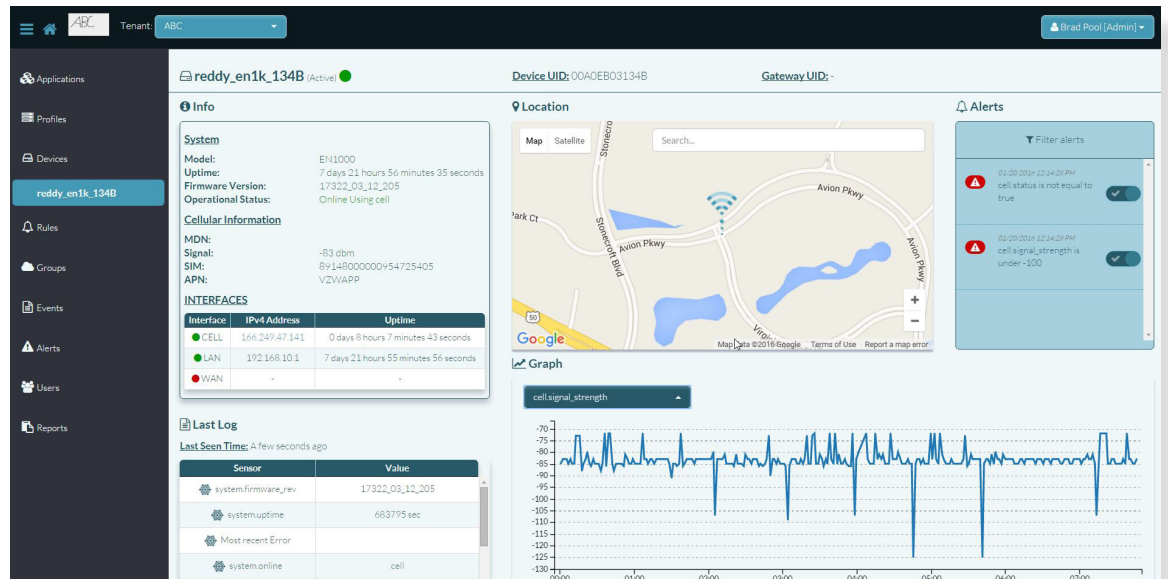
ABC Tenant: ABC

Brad Pool [Admin]

Applications
Profiles
Devices
reddy_en1k_134B
Rules
Groups
Events
Alerts
Users
Reports

reddy_en1k_134B (Active)

Device UID: 00A0EB03134B

Gateway UID: -

Info

System
Model: EN1000
Uptime: 7 days 21 hours 56 minutes 35 seconds
Firmware Version: 17322_03_12_205
Operational Status: Online Using cell

Cellular Information
MDN:
Signal: -83 dbm
SIM: 89148000000954725405
APN: VZWAPP

INTERFACES

| Interface | IPv4 Address | Uptime |
|---|---|---|
| CELL | 166.249.47.141 | 0 days 8 hours 7 minutes 43 seconds |
| LAN | 192.168.10.1 | 7 days 21 hours 55 minutes 56 seconds |
| WAN | - | - |

Location

Map Satellite

Search...

Stonecroft Blvd
Avion Pkwy
Park Ct
Avion Pkwy
Avion Pkwy
50
Virginia
Google
Map data ©2016 Google Terms of Use Report a map error

Alerts

Filter alerts

01/20/2016 12:14:28 PM
cell.status is not equal to true

01/20/2016 12:14:28 PM
cell.signal_strength is under -100

Last Log

Last Seen Time: A few seconds ago

| Sensor | Value |
|---|---|
| system.firmware_rev | 17322_03_12_205 |
| system.uptime | 683795 sec |
| Most recent Error | |
| system.online | cell |

Graph

cell.signal_strength

-70
-75
-80
-85
-90
-95
-100
-105
-110
-115
-120
-125
-130
00:00
01:00
02:00
03:00
04:00
05:00
06:00
07:00